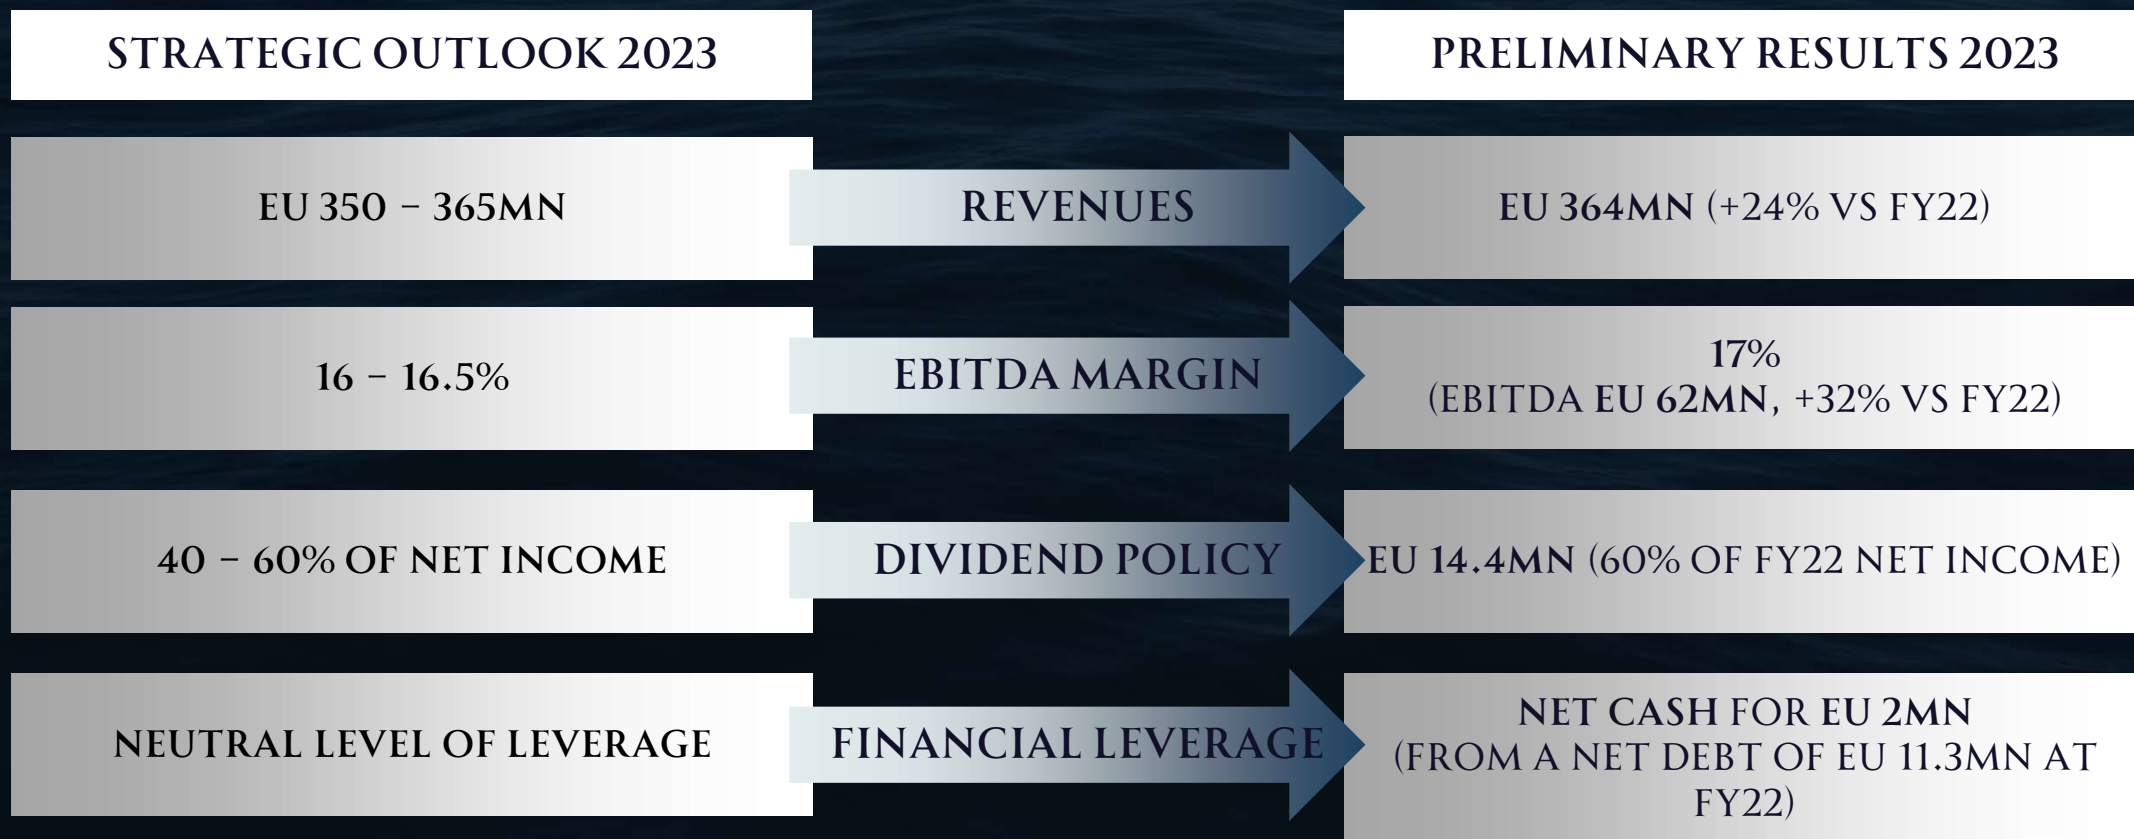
STRATEGIC OUTLOOK 2023

PRELIMINARY RESULTS 2023

EU 350 – 365MN

REVENUES

EU 364MN (+24% VS FY22)

16 – 16.5%

EBITDA MARGIN

17%
(EBITDA EU 62MN, +32% VS FY22)

40 – 60% OF NET INCOME

DIVIDEND POLICY

EU 14.4MN (60% OF FY22 NET INCOME)

NEUTRAL LEVEL OF LEVERAGE

FINANCIAL LEVERAGE

NET CASH FOR EU 2MN
(FROM A NET DEBT OF EU 11.3MN AT FY22)